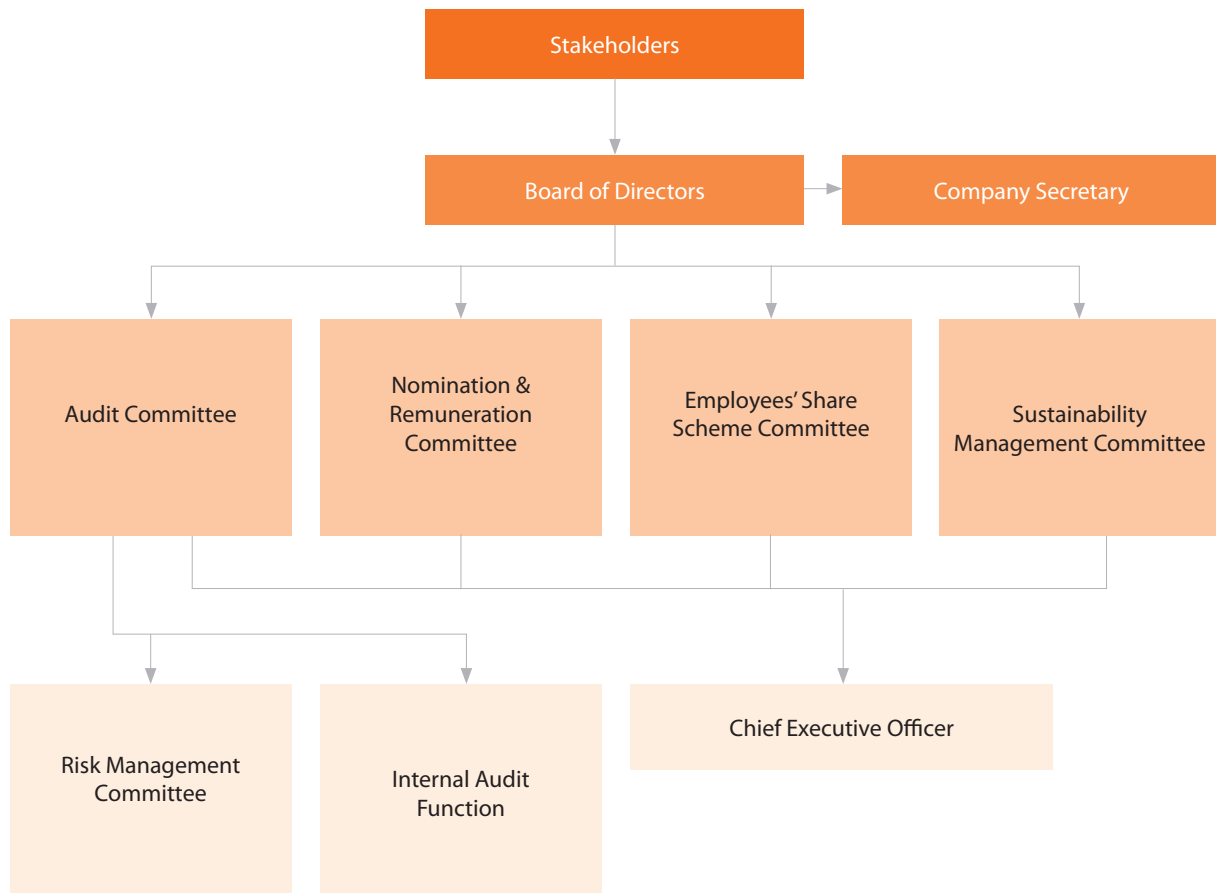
Stakeholders

Board of Directors

Company Secretary

Audit Committee

Nomination & Remuneration Committee

Employees' Share Scheme Committee

Sustainability Management Committee

Risk Management Committee

Internal Audit Function

Chief Executive Officer